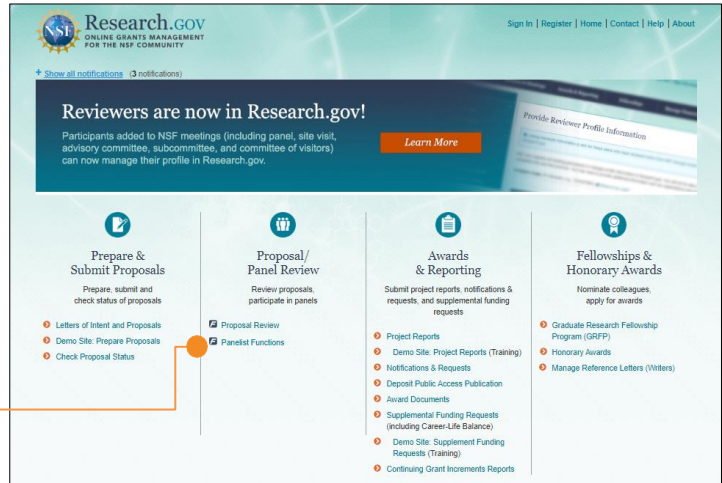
NSF Research.gov
ONLINE GRANTS MANAGEMENT FOR THE NSF COMMUNITY

Sign In | Register | Home | Contact | Help | About

+ Show all notifications (3 notifications)

Reviewers are now in Research.gov!

Participants added to NSF meetings (including panel, site visit, advisory committee, subcommittee, and committee of visitors) can now manage their profile in Research.gov.

Learn More

Provide Reviewer Profile Information

Prepare & Submit Proposals

Prepare, submit and check status of proposals

Letters of Intent and Proposals
Demo Site: Prepare Proposals
Check Proposal Status

Proposal/ Panel Review

Review proposals, participate in panels

Proposal Review
Panelist Functions

Awards & Reporting

Submit project reports, notifications & requests, and supplemental funding requests

Project Reports
Demo Site: Project Reports (Training)
Notifications & Requests
Deposit Public Access Publication
Award Documents
Supplemental Funding Requests (including Career-Life Balance)
Demo Site: Supplement Funding Requests (Training)
Continuing Grant Increments Reports

Fellowships & Honorary Awards

Nominate colleagues, apply for awards

Graduate Research Fellowship Program (GRFP)
Honorary Awards
Manage Reference Letters (Writers)